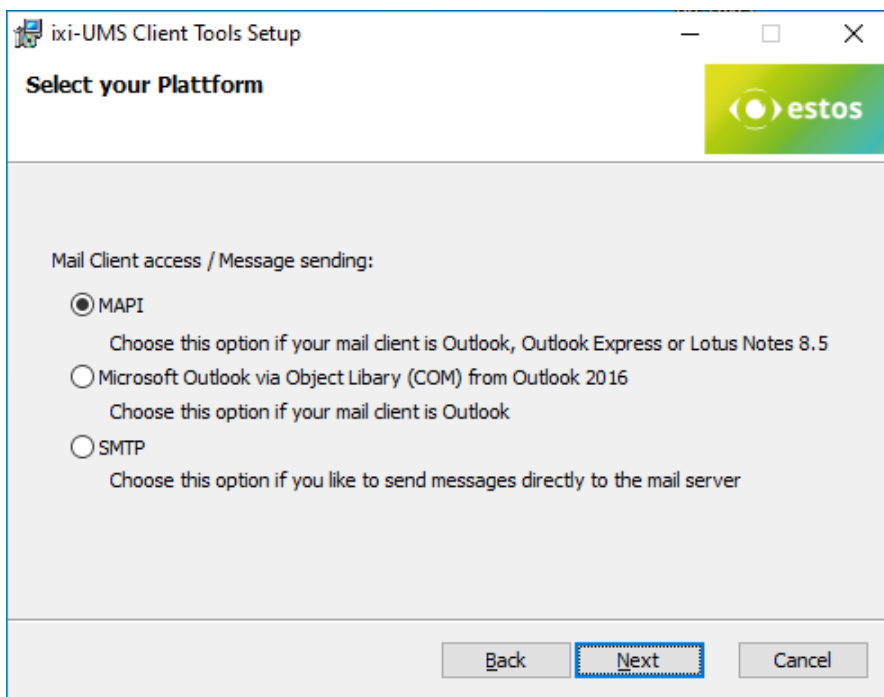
ixi-UMS Client Tools Setup

Select your Plattform

estos

Mail Client access / Message sending:

MAPI

Choose this option if your mail client is Outlook, Outlook Express or Lotus Notes 8.5

Microsoft Outlook via Object Libary (COM) from Outlook 2016

Choose this option if your mail client is Outlook

SMTP

Choose this option if you like to send messages directly to the mail server

Back Next Cancel